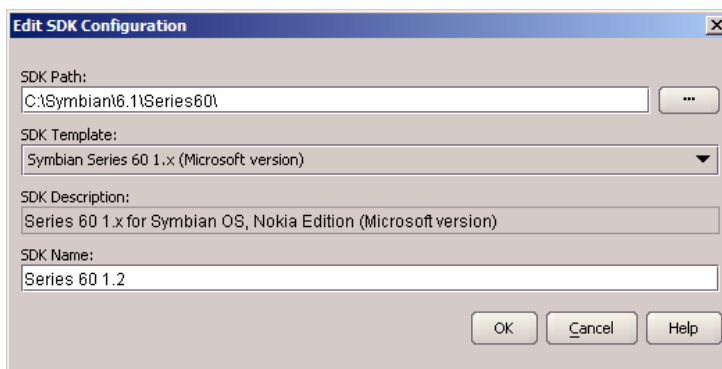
Edit SDK Configuration

SDK Path:
C:\Symbian\6.1\Series60\
...

SDK Template:
Symbian Series 60 1.x (Microsoft version)

SDK Description:
Series 60 1.x for Symbian OS, Nokia Edition (Microsoft version)

SDK Name:
Series 60 1.2

OK
Cancel
Help